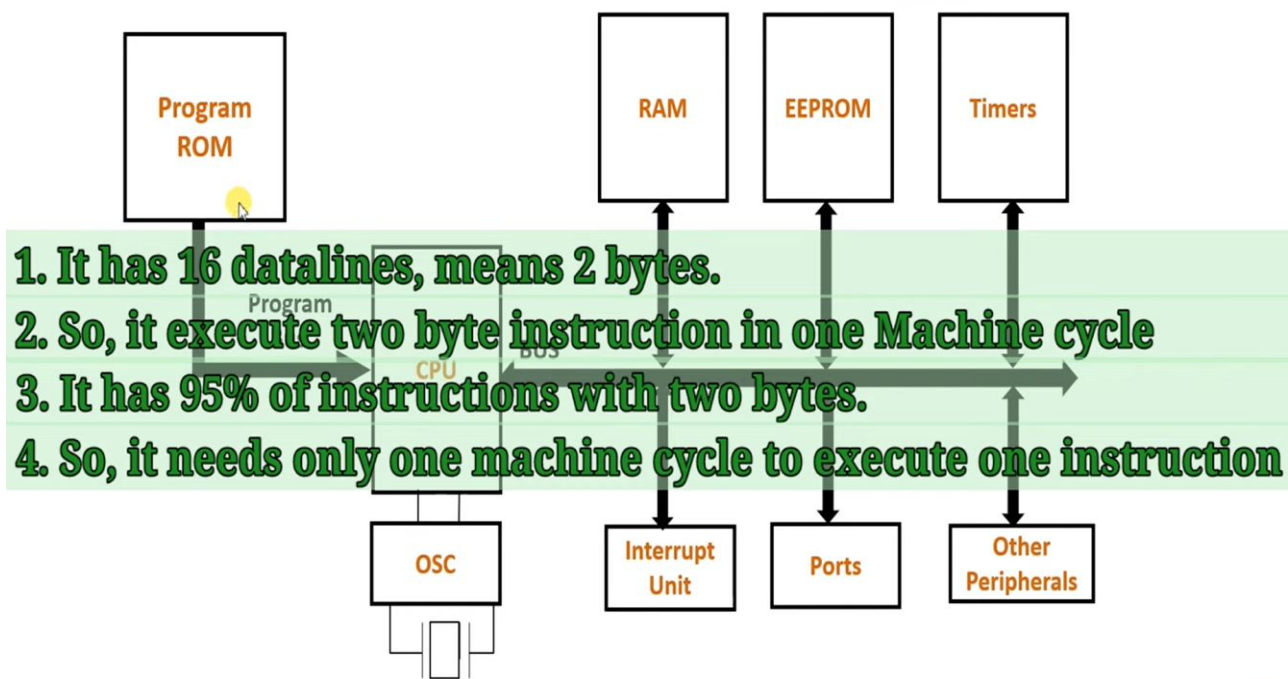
Program ROM

RAM

EEPROM

Timers

1. It has 16 datalines, means 2 bytes.

Program

2. So, it execute two byte instruction in one Machine cycle

CPU

BUS

3. It has 95% of instructions with two bytes.

4. So, it needs only one machine cycle to execute one instruction

OSC

Interrupt Unit

Ports

Other Peripherals